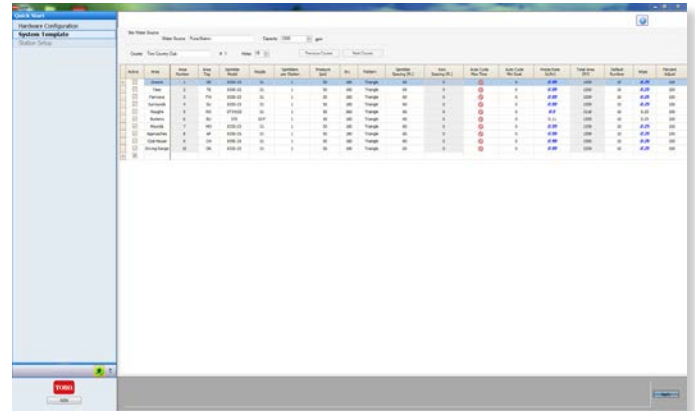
Quick Start
Hardware Configuration
System Template
Station Setup

Water Source: Pond/Station
Capacity: 1500 gpm
Course: Tee Country Club
Holes: 18
Previous Course
Next Course

| Active | Area | Area Number | Area Tag | Sprinkler Model | Nozzle | Sprinklers per Station | Pressure (psi) | Arc | Pattern | Sprinkler Spacing (ft) | Row Spacing (ft) | Auto Cycle Min Time | Auto Cycle Min Soak | Precip Rate (in/hr) | Total Area (ft²) | Default Runtime | Water | Percent Adjust |
|---|---|---|---|---|---|---|---|---|---|---|---|---|---|---|---|---|---|---|
| | Greens | 1 | GR | | | 1 | | 180 | Triangle | | | | | | | | | 100 |
| | Tees | 2 | TE | | | 1 | | 180 | Triangle | | | | | | | | | 100 |
| | Fairways | 3 | FW | | | 1 | | 180 | Triangle | | | | | | | | | 100 |
| | Surrounds | 4 | SU | | | 1 | | 180 | Triangle | | | | | | | | | 100 |
| | Roughs | 5 | RO | | | 1 | | 180 | Triangle | | | | | | | | | 100 |
| | Bunkers | 6 | BU | | | 1 | | 180 | Triangle | | | | | | | | | 100 |
| | Mounds | 7 | MO | | | 1 | | 180 | Triangle | | | | | | | | | 100 |
| | Approaches | 8 | AP | | | 1 | | 180 | Triangle | | | | | | | | | 100 |
| | Club House | 9 | CH | | | 1 | | 180 | Triangle | | | | | | | | | 100 |
| | Driving Range | 10 | DR | | | 1 | | 180 | Triangle | | | | | | | | | 100 |

TORO
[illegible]
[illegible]